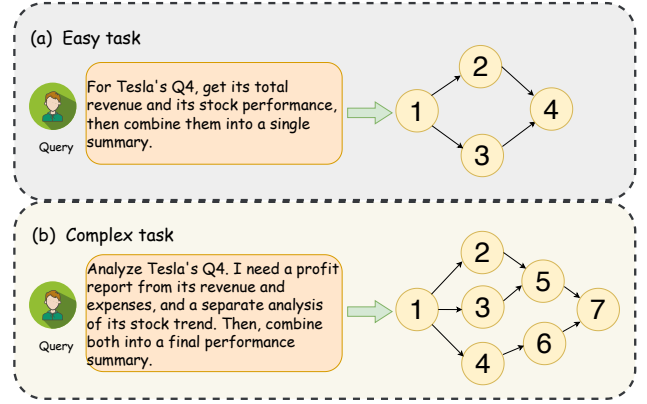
(a) Easy task

Query

For Tesla's Q4, get its total revenue and its stock performance, then combine them into a single summary.

1
2
3
4

(b) Complex task

Query

Analyze Tesla's Q4. I need a profit report from its revenue and expenses, and a separate analysis of its stock trend. Then, combine both into a final performance summary.

1
2
3
4
5
6
7